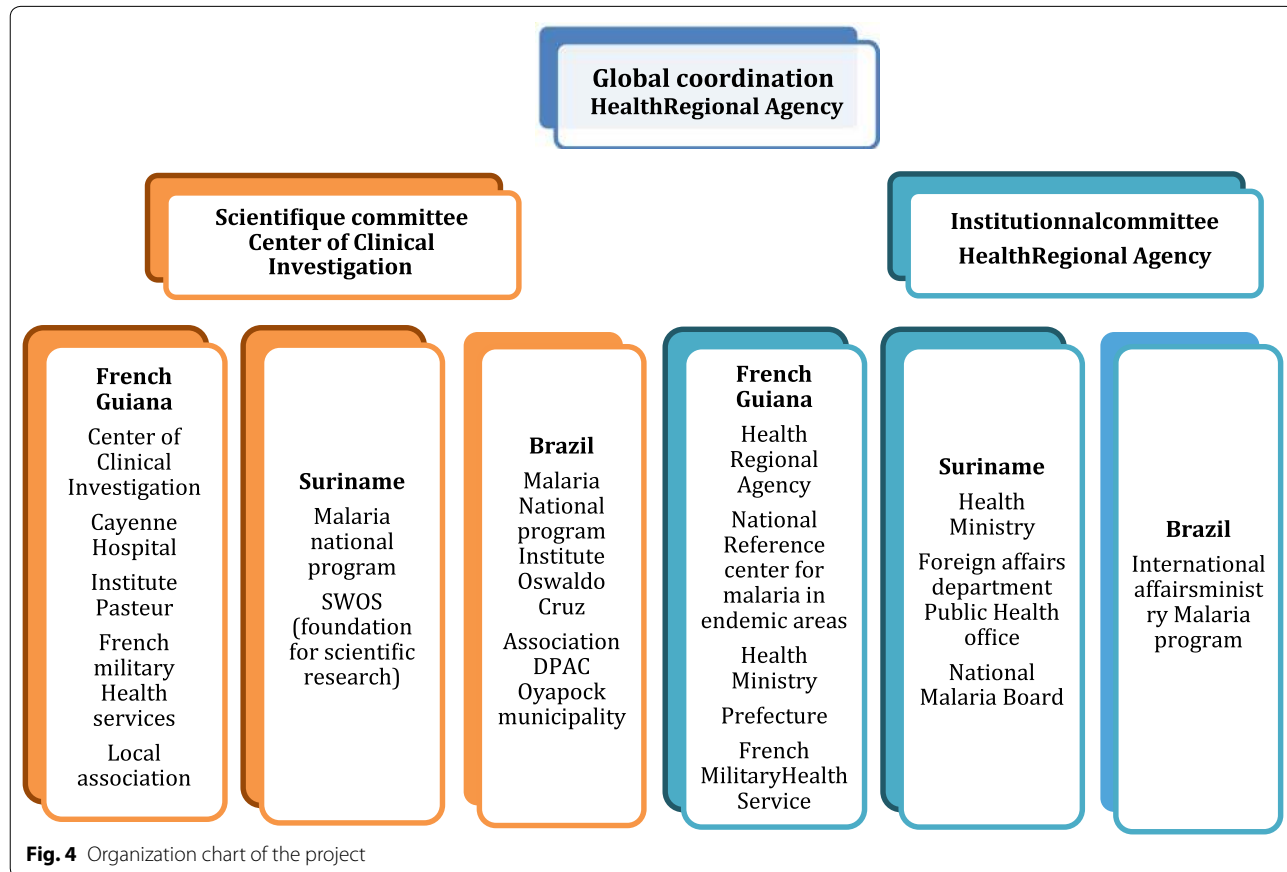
Global coordination
HealthRegional Agency

Scientifique committee
Center of Clinical Investigation

Institutionnalcommittee
HealthRegional Agency

French Guiana
Center of Clinical Investigation
Cayenne Hospital
Institute Pasteur
French military Health services
Local association

Suriname
Malaria national program
SWOS (foundation for scientific research)

Brazil
Malaria National program Institute Oswaldo Cruz
Association DPAC Oyapock municipality

French Guiana
Health Regional Agency
National Reference center for malaria in endemic areas
Health Ministry
Prefecture
French MilitaryHealth Service

Suriname
Health Ministry
Foreign affairs department Public Health office
National Malaria Board

Brazil
International affairsministry Malaria program

**Fig. 4** Organization chart of the project